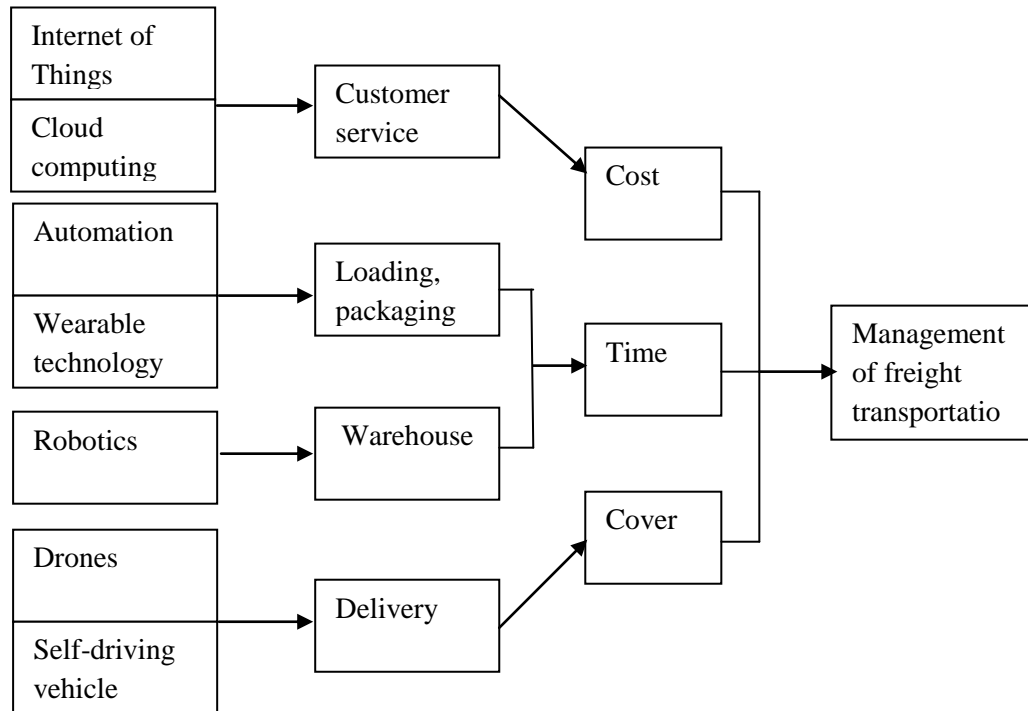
Internet of Things

Cloud computing

Customer service

Cost

Automation

Wearable technology

Loading, packaging

Time

Management of freight transportatio

Robotics

Warehouse

Drones

Self-driving vehicle

Delivery

Cover